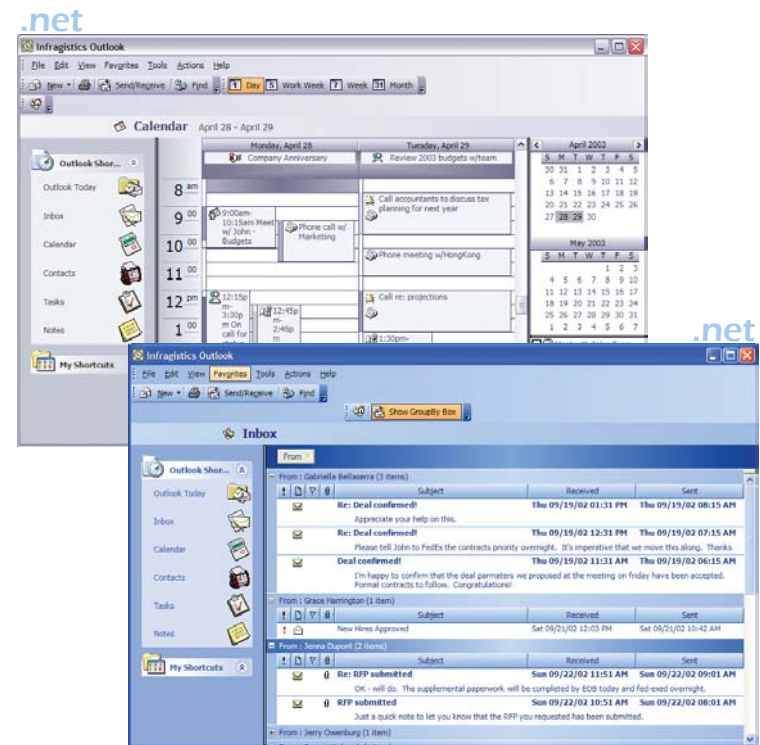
.net

Infragistics Outlook

File Edit View Favorites Tools Actions Help

New Send/Receive Find Day 5 Work Week 7 Week 31 Month

Calendar April 28 - April 29

Outlook Shor...

Outlook Today

Inbox

Calendar

Contacts

Tasks

Notes

My Shortcuts

Monday, April 28

Company Anniversary

Tuesday, April 29

Review 2003 budgets w/team

8 am

9 00

10 00

11 00

12 pm

1 00

9:00am-10:15am Meet w/ John - Budgets

Phone call w/ Marketing

Call accountants to discuss tax planning for next year

Phone meeting w/HongKong

Call re: projections

12:15pm-3:30pm On call for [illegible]

12:45pm-2:45pm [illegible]

1:30pm-

April 2003

| S | M | T | W | T | F | S |
|---|---|---|---|---|---|---|
| 30 | 31 | 1 | 2 | 3 | 4 | 5 |
| 6 | 7 | 8 | 9 | 10 | 11 | 12 |
| 13 | 14 | 15 | 16 | 17 | 18 | 19 |
| 20 | 21 | 22 | 23 | 24 | 25 | 26 |
| 27 | 28 | 29 | 30 | | | |

May 2003

| S | M | T | W | T | F | S |
|---|---|---|---|---|---|---|
| | | | | 1 | 2 | 3 |
| 4 | 5 | 6 | 7 | 8 | 9 | 10 |
| 11 | 12 | 13 | 14 | 15 | 16 | 17 |
| 18 | 19 | 20 | 21 | 22 | 23 | 24 |
| 25 | 26 | 27 | 28 | 29 | 30 | 31 |
| 1 | 2 | 3 | 4 | 5 | 6 | 7 |

.net

Infragistics Outlook

File Edit View Favorites Tools Actions Help

New Send/Receive Find

Show GroupBy Box

Inbox

Outlook Shor...

Outlook Today

Inbox

Calendar

Contacts

Tasks

Notes

My Shortcuts

From

From : Gabriella Bellaserra (3 items)

| Subject | Received | Sent |
|---|---|---|
| Re: Deal confirmed! | Thu 09/19/02 01:31 PM | Thu 09/19/02 08:15 AM |
| Appreciate your help on this. | | |
| Re: Deal confirmed! | Thu 09/19/02 12:31 PM | Thu 09/19/02 07:15 AM |
| Please tell John to FedEx the contracts priority overnight. It's imperative that we move this along. Thanks | | |
| Deal confirmed! | Thu 09/19/02 11:31 AM | Thu 09/19/02 06:15 AM |
| I'm happy to confirm that the deal parmaters we proposed at the meeting on friday have been accepted. Formal contracts to follow. Congratulations! | | |

From : Grace Harrington (1 item)

| Subject | Received | Sent |
|---|---|---|
| New Hires Approved | Sat 09/21/02 12:03 PM | Sat 09/21/02 10:42 AM |

From : Jenna Dupont (2 items)

| Subject | Received | Sent |
|---|---|---|
| Re: RFP submitted | Sun 09/22/02 11:51 AM | Sun 09/22/02 09:01 AM |
| OK - will do. The supplemental paperwork will be completed by EOB today and fed-exed overnight. | | |
| RFP submitted | Sun 09/22/02 10:51 AM | Sun 09/22/02 08:01 AM |
| Just a quick note to let you know that the RFP you requested has been submitted. | | |

From : Jerry Owenburg (1 item)